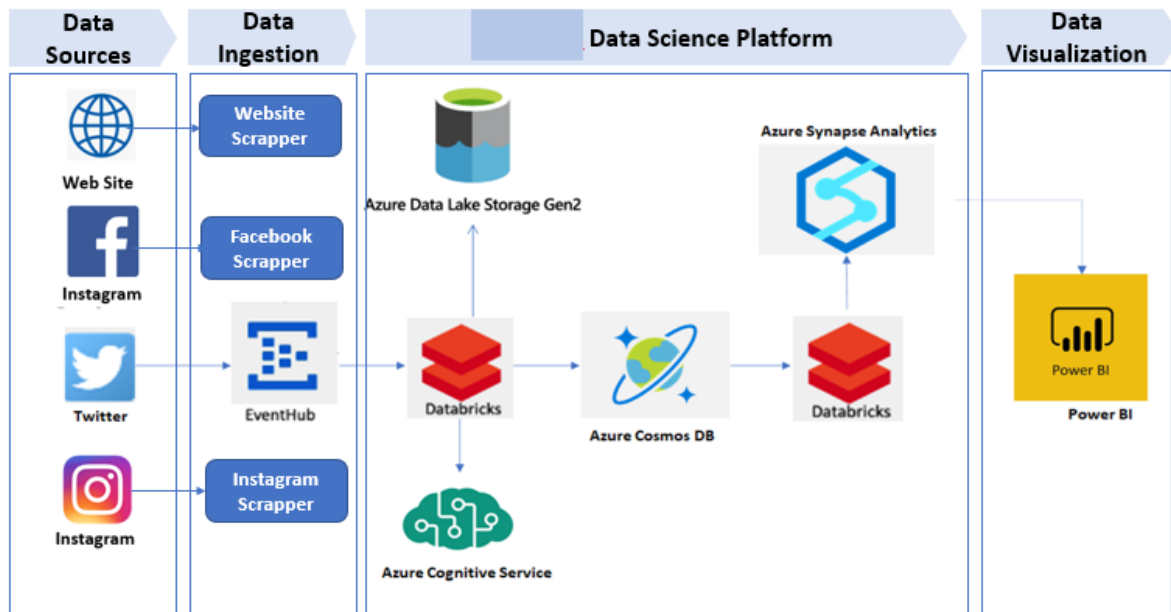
Data Sources

Data Ingestion

Data Science Platform

Data Visualization

Web Site

Website Scrapper

Instagram

Facebook Scrapper

Twitter

EventHub

Instagram

Instagram Scrapper

Azure Data Lake Storage Gen2

Databricks

Azure Cognitive Service

Azure Cosmos DB

Azure Synapse Analytics

Databricks

Power BI

Power BI